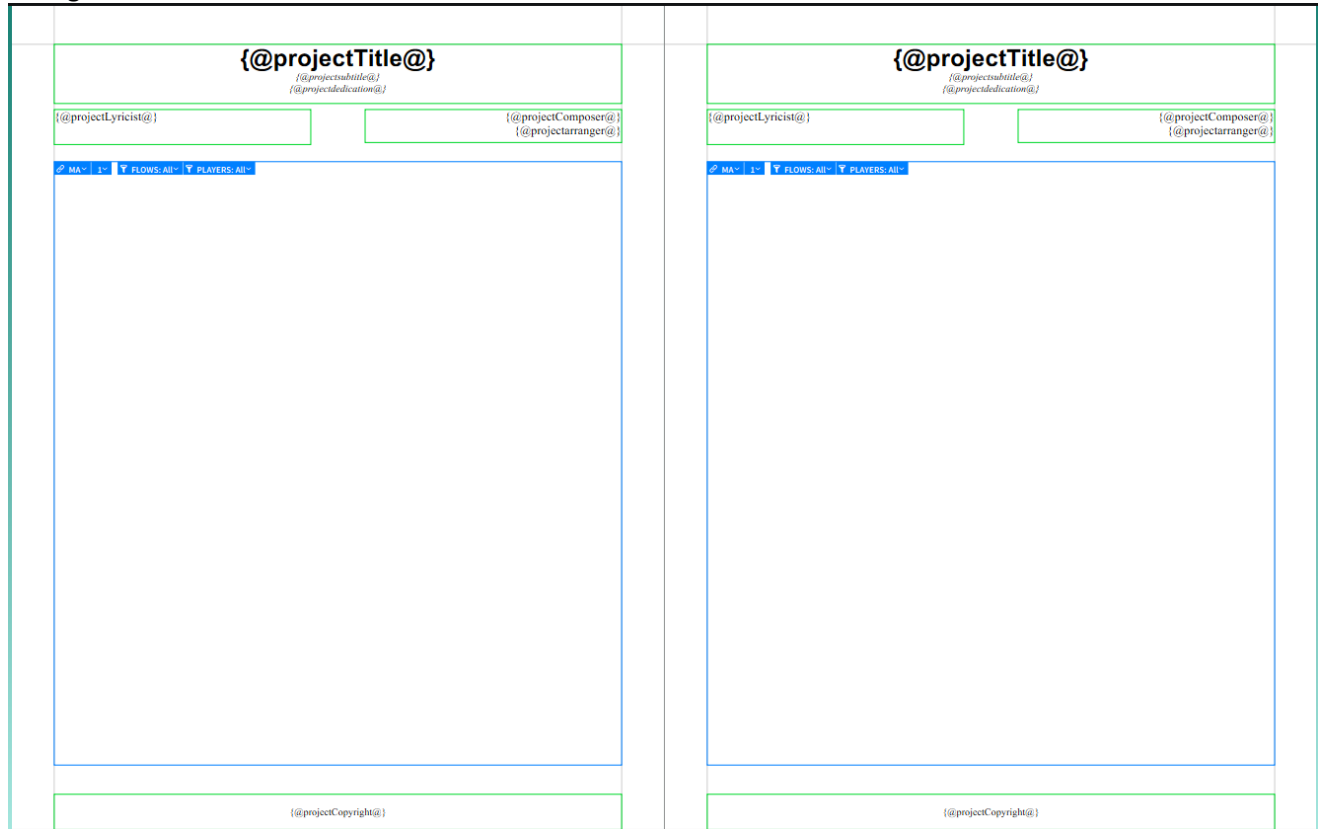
{@projectTitle@}
{@projectsubtitle@}
{@projectdedication@}

{@projectLyricist@}

{@projectComposer@}
{@projectarranger@}

MA 1 FLOWS: All PLAYERS: All

{@projectCopyright@}

{@projectTitle@}
{@projectsubtitle@}
{@projectdedication@}

{@projectLyricist@}

{@projectComposer@}
{@projectarranger@}

MA 1 FLOWS: All PLAYERS: All

{@projectCopyright@}